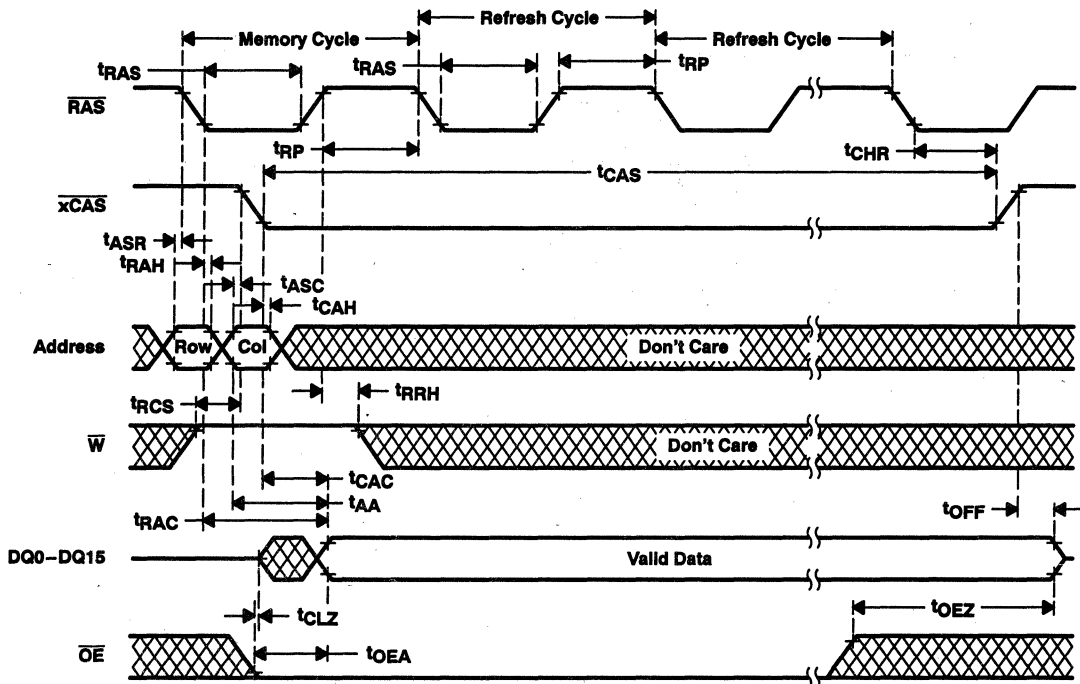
Memory Cycle
Refresh Cycle
Refresh Cycle
$t_{RAS}$
$t_{RAS}$
$t_{RP}$
$\overline{RAS}$
$t_{RP}$
$t_{CHR}$
$t_{CAS}$
$\overline{xCAS}$
$t_{ASR}$
$t_{RAH}$
$t_{ASC}$
$t_{CAH}$
Address
Row
Col
Don't Care
$t_{RRH}$
$t_{RCS}$
$\overline{W}$
Don't Care
$t_{CAC}$
$t_{AA}$
$t_{RAC}$
$t_{OFF}$
DQ0–DQ15
Valid Data
$t_{CLZ}$
$t_{OEZ}$
$\overline{OE}$
$t_{OEA}$